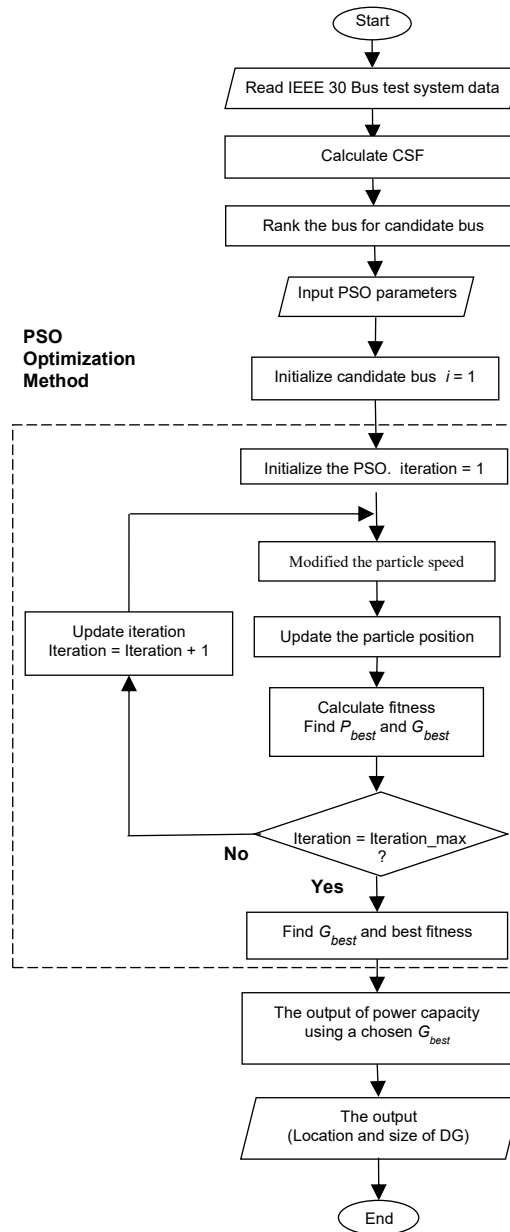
Start

Read IEEE 30 Bus test system data

Calculate CSF

Rank the bus for candidate bus

Input PSO parameters

PSO Optimization Method

Initialize candidate bus $i$ = 1

Initialize the PSO. iteration = 1

Modified the particle speed

Update iteration
Iteration = Iteration + 1

Update the particle position

Calculate fitness
Find $P_{best}$ and $G_{best}$

Iteration = Iteration_max ?

No

Yes

Find $G_{best}$ and best fitness

The output of power capacity using a chosen $G_{best}$

The output
(Location and size of DG)

End